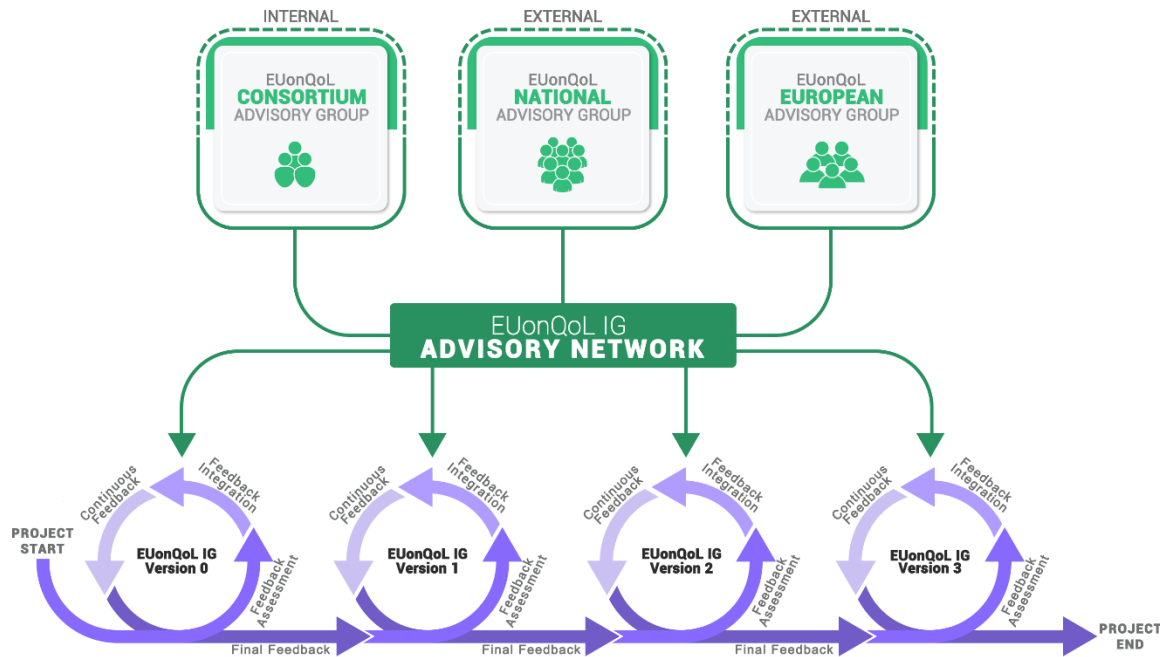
INTERNAL

EUonQoL
CONSORTIUM
ADVISORY GROUP

EXTERNAL

EUonQoL
NATIONAL
ADVISORY GROUP

EXTERNAL

EUonQoL
EUROPEAN
ADVISORY GROUP

EUonQoL IG
ADVISORY NETWORK

PROJECT START

Continuous Feedback
Feedback Integration
EUonQoL IG Version 0
Feedback Assessment
Final Feedback

Continuous Feedback
Feedback Integration
EUonQoL IG Version 1
Feedback Assessment
Final Feedback

Continuous Feedback
Feedback Integration
EUonQoL IG Version 2
Feedback Assessment
Final Feedback

Continuous Feedback
Feedback Integration
EUonQoL IG Version 3
Feedback Assessment

PROJECT END